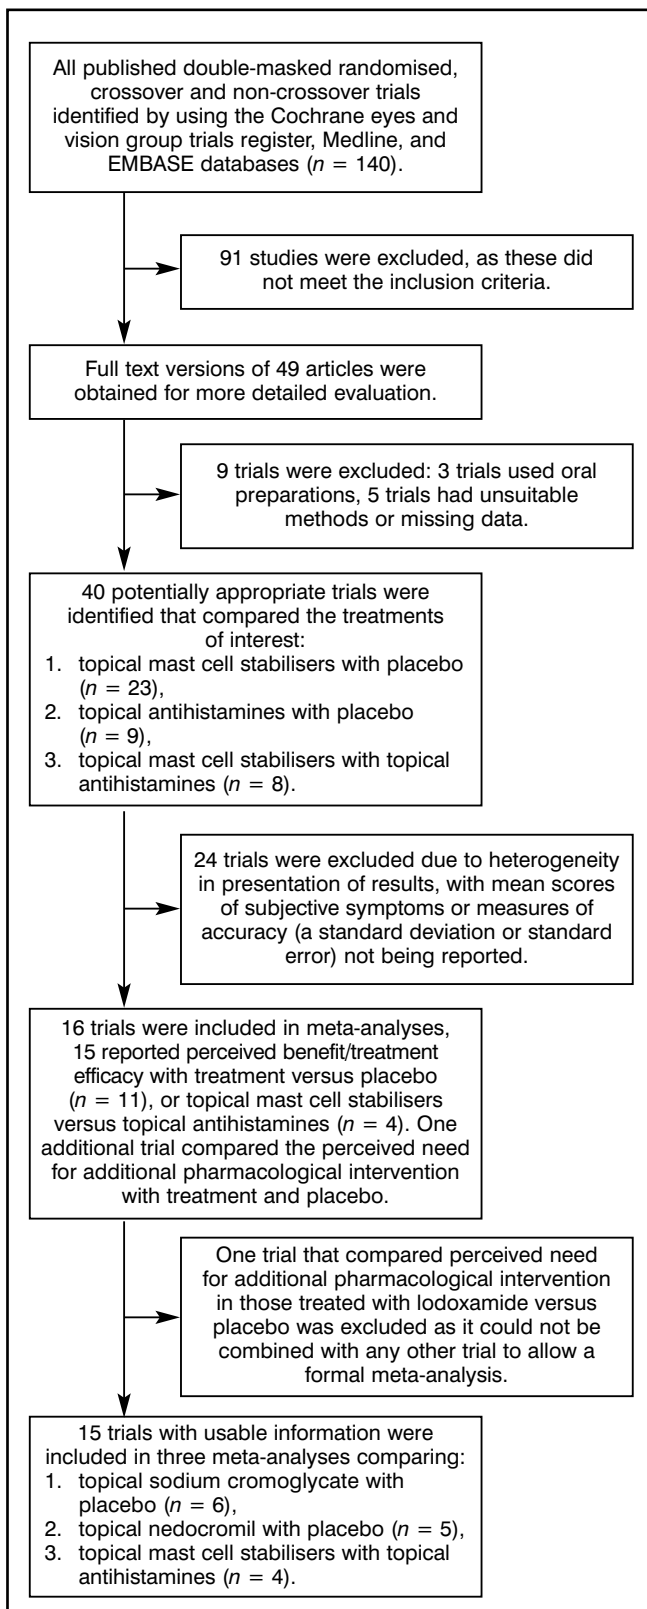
All published double-masked randomised, crossover and non-crossover trials identified by using the Cochrane eyes and vision group trials register, Medline, and EMBASE databases ($n$ = 140).

91 studies were excluded, as these did not meet the inclusion criteria.

Full text versions of 49 articles were obtained for more detailed evaluation.

9 trials were excluded: 3 trials used oral preparations, 5 trials had unsuitable methods or missing data.

40 potentially appropriate trials were identified that compared the treatments of interest:
1. topical mast cell stabilisers with placebo ($n$ = 23),
2. topical antihistamines with placebo ($n$ = 9),
3. topical mast cell stabilisers with topical antihistamines ($n$ = 8).

24 trials were excluded due to heterogeneity in presentation of results, with mean scores of subjective symptoms or measures of accuracy (a standard deviation or standard error) not being reported.

16 trials were included in meta-analyses, 15 reported perceived benefit/treatment efficacy with treatment versus placebo ($n$ = 11), or topical mast cell stabilisers versus topical antihistamines ($n$ = 4). One additional trial compared the perceived need for additional pharmacological intervention with treatment and placebo.

One trial that compared perceived need for additional pharmacological intervention in those treated with lodoxamide versus placebo was excluded as it could not be combined with any other trial to allow a formal meta-analysis.

15 trials with usable information were included in three meta-analyses comparing:
1. topical sodium cromoglycate with placebo ($n$ = 6),
2. topical nedocromil with placebo ($n$ = 5),
3. topical mast cell stabilisers with topical antihistamines ($n$ = 4).